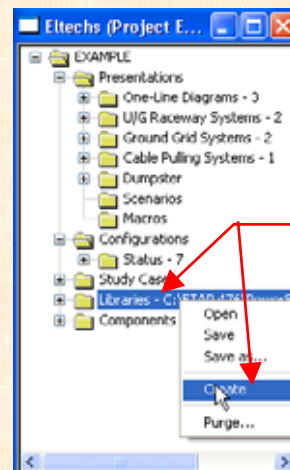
Eltechs (Project E...

EXAMPLE
Presentations
One-Line Diagrams - 3
U/G Raceway Systems - 2
Ground Grid Systems - 2
Cable Pulling Systems - 1
Dumpster
Scenarios
Macros
Configurations
Status - 7
Study Case
Libraries - C:\ETAP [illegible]
Components

Open
Save
Save as...
Create
Purge...